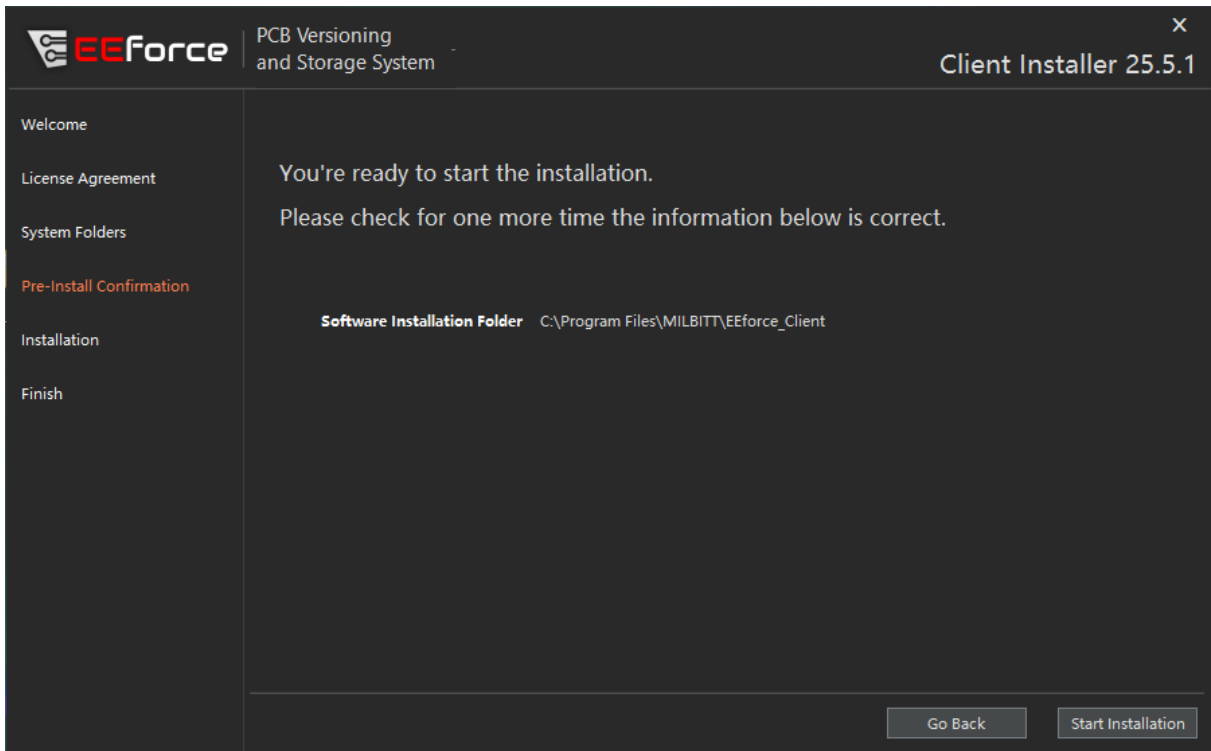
EEforce PCB Versioning and Storage System

×

Client Installer 25.5.1

Welcome

License Agreement

System Folders

Pre-Install Confirmation

Installation

Finish

You're ready to start the installation.

Please check for one more time the information below is correct.

Software Installation Folder C:\Program Files\MILBITT\EEforce_Client

Go Back

Start Installation